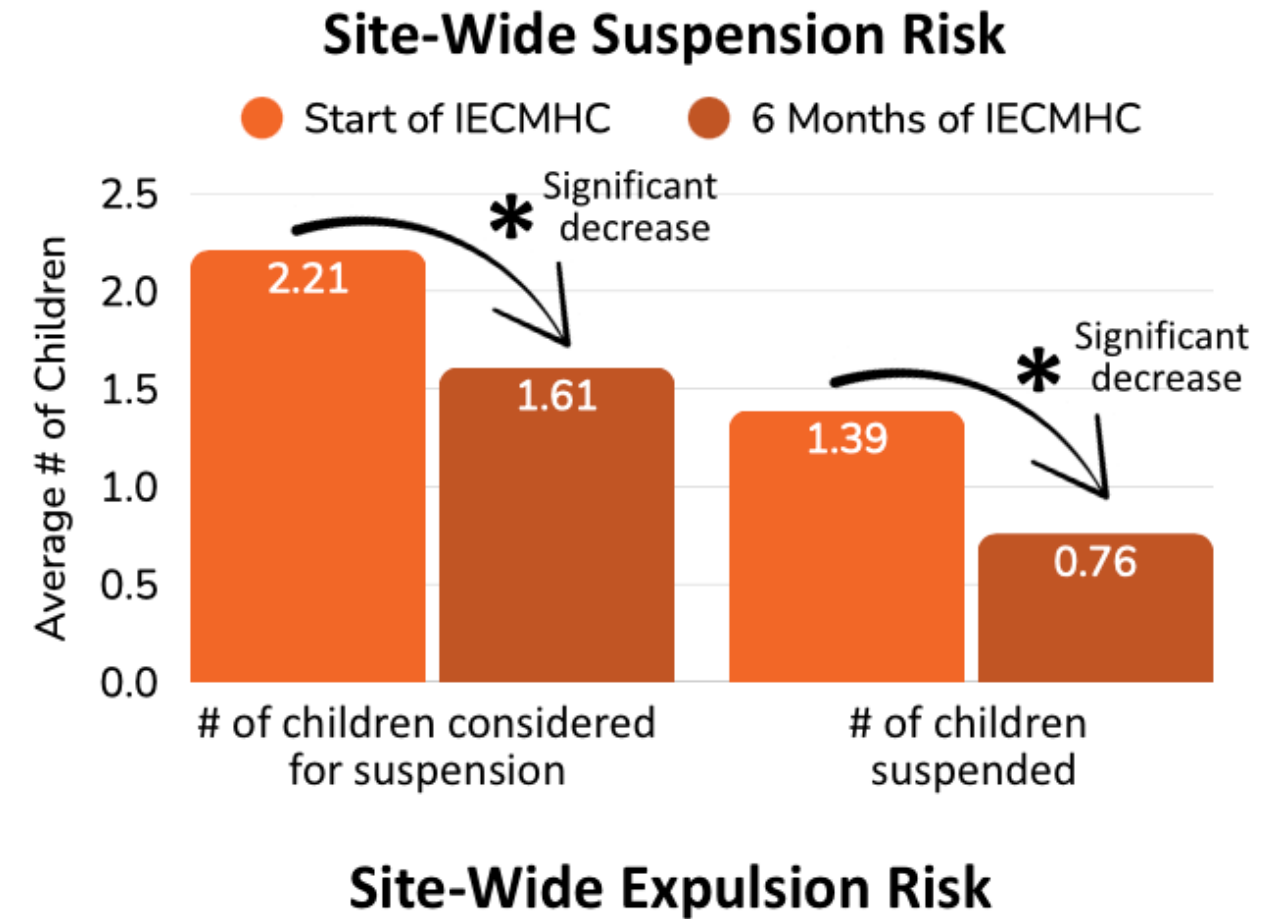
Site-Wide Suspension Risk

Start of IECMHC
6 Months of IECMHC

Average # of Children

2.5
2.0
1.5
1.0
0.5
0.0

* Significant decrease

2.21
1.61

* Significant decrease

1.39
0.76

# of children considered for suspension

# of children suspended

Site-Wide Expulsion Risk